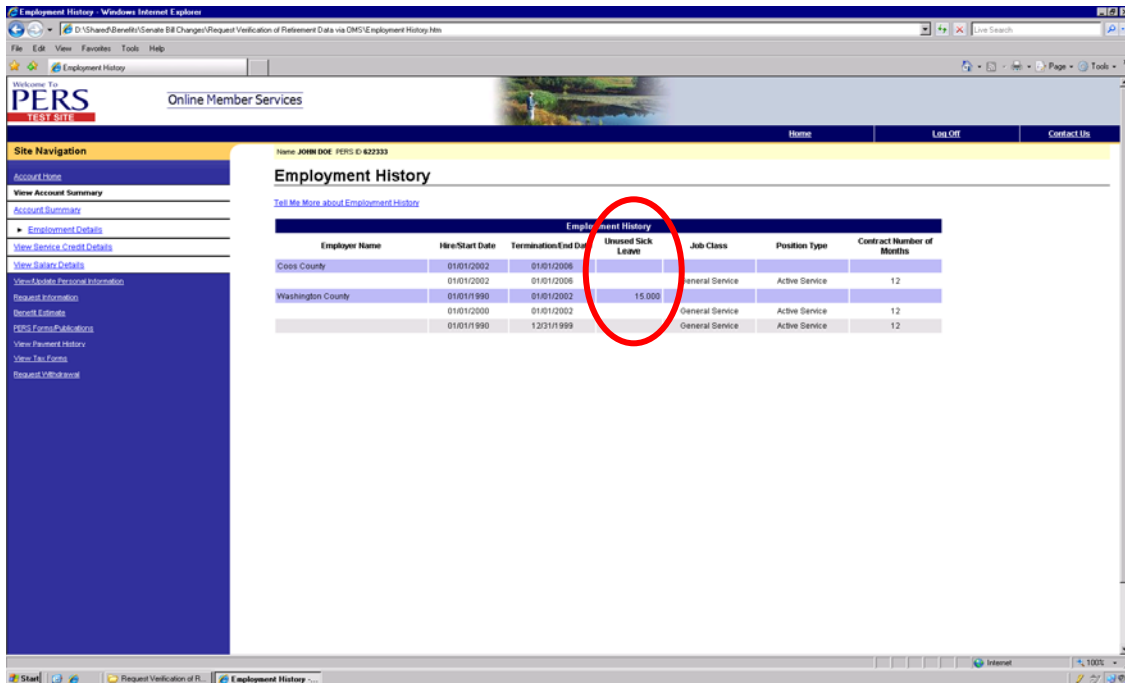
Employment History - Windows Internet Explorer

D:\Shared\Benefits\Senate Bill Changes\Request Verification of Retirement Data via OMS\Employment History.htm

Live Search

File Edit View Favorites Tools Help

Employment History

Page Tools

Welcome To
PERS
TEST SITE

Online Member Services

Home | Log Off | Contact Us

Site Navigation

Account Home
View Account Summary
Account Summary
► Employment Details
View Service Credit Details
View Salary Details
View/Update Personal Information
Request Information
Benefit Estimate
PERS Forms/Publications
View Payment History
View Tax Forms
Request Withdrawal

Name JOHN DOE PERS ID 622333

Employment History

Tell Me More about Employment History

Employment History

| Employer Name | Hire/Start Date | Termination/End Dat | Unused Sick Leave | Job Class | Position Type | Contract Number of Months |
|---|---|---|---|---|---|---|
| Coos County | 01/01/2002 | 01/01/2006 | | | | |
| | 01/01/2002 | 01/01/2006 | | eneral Service | Active Service | 12 |
| Washington County | 01/01/1990 | 01/01/2002 | 15.000 | | | |
| | 01/01/2000 | 01/01/2002 | | General Service | Active Service | 12 |
| | 01/01/1990 | 12/31/1999 | | General Service | Active Service | 12 |

Internet 100%

Start | Request Verification of R... | Employment History -...